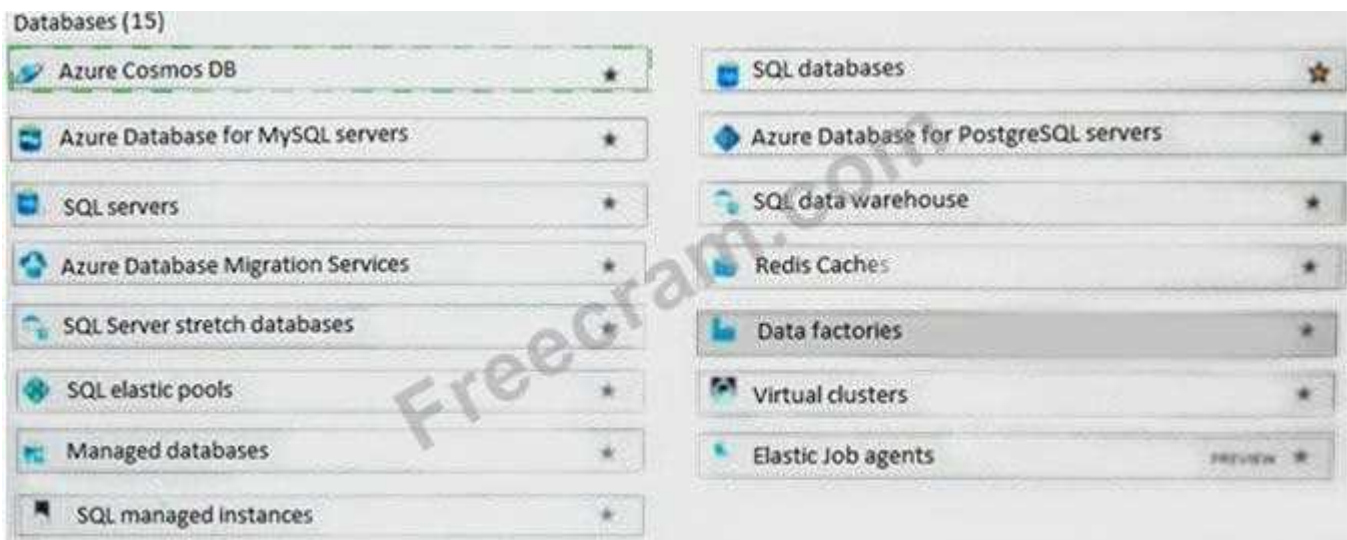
Databases (15)

Azure Cosmos DB

Azure Database for MySQL servers

SQL servers

Azure Database Migration Services

SQL Server stretch databases

SQL elastic pools

Managed databases

SQL managed instances

SQL databases

Azure Database for PostgreSQL servers

SQL data warehouse

Redis Caches

Data factories

Virtual clusters

Elastic Job agents PREVIEW

Freecram.com